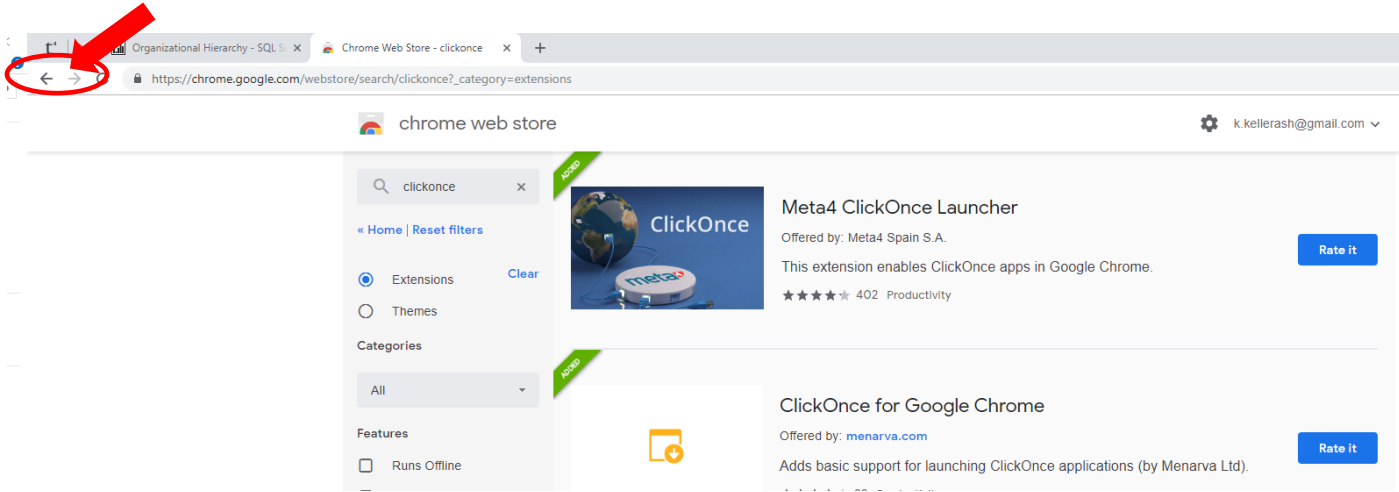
Organizational Hierarchy - SQL S

Chrome Web Store - clickonce

https://chrome.google.com/webstore/search/clickonce?_category=extensions

chrome web store

k.kellerash@gmail.com

clickonce

« Home | Reset filters

Extensions

Clear

Themes

Categories

All

Features

Runs Offline

ADDED

ClickOnce

meta4

Meta4 ClickOnce Launcher

Offered by: Meta4 Spain S.A.

This extension enables ClickOnce apps in Google Chrome.

402 Productivity

Rate it

ADDED

ClickOnce for Google Chrome

Offered by: menarva.com

Adds basic support for launching ClickOnce applications (by Menarva Ltd).

Rate it